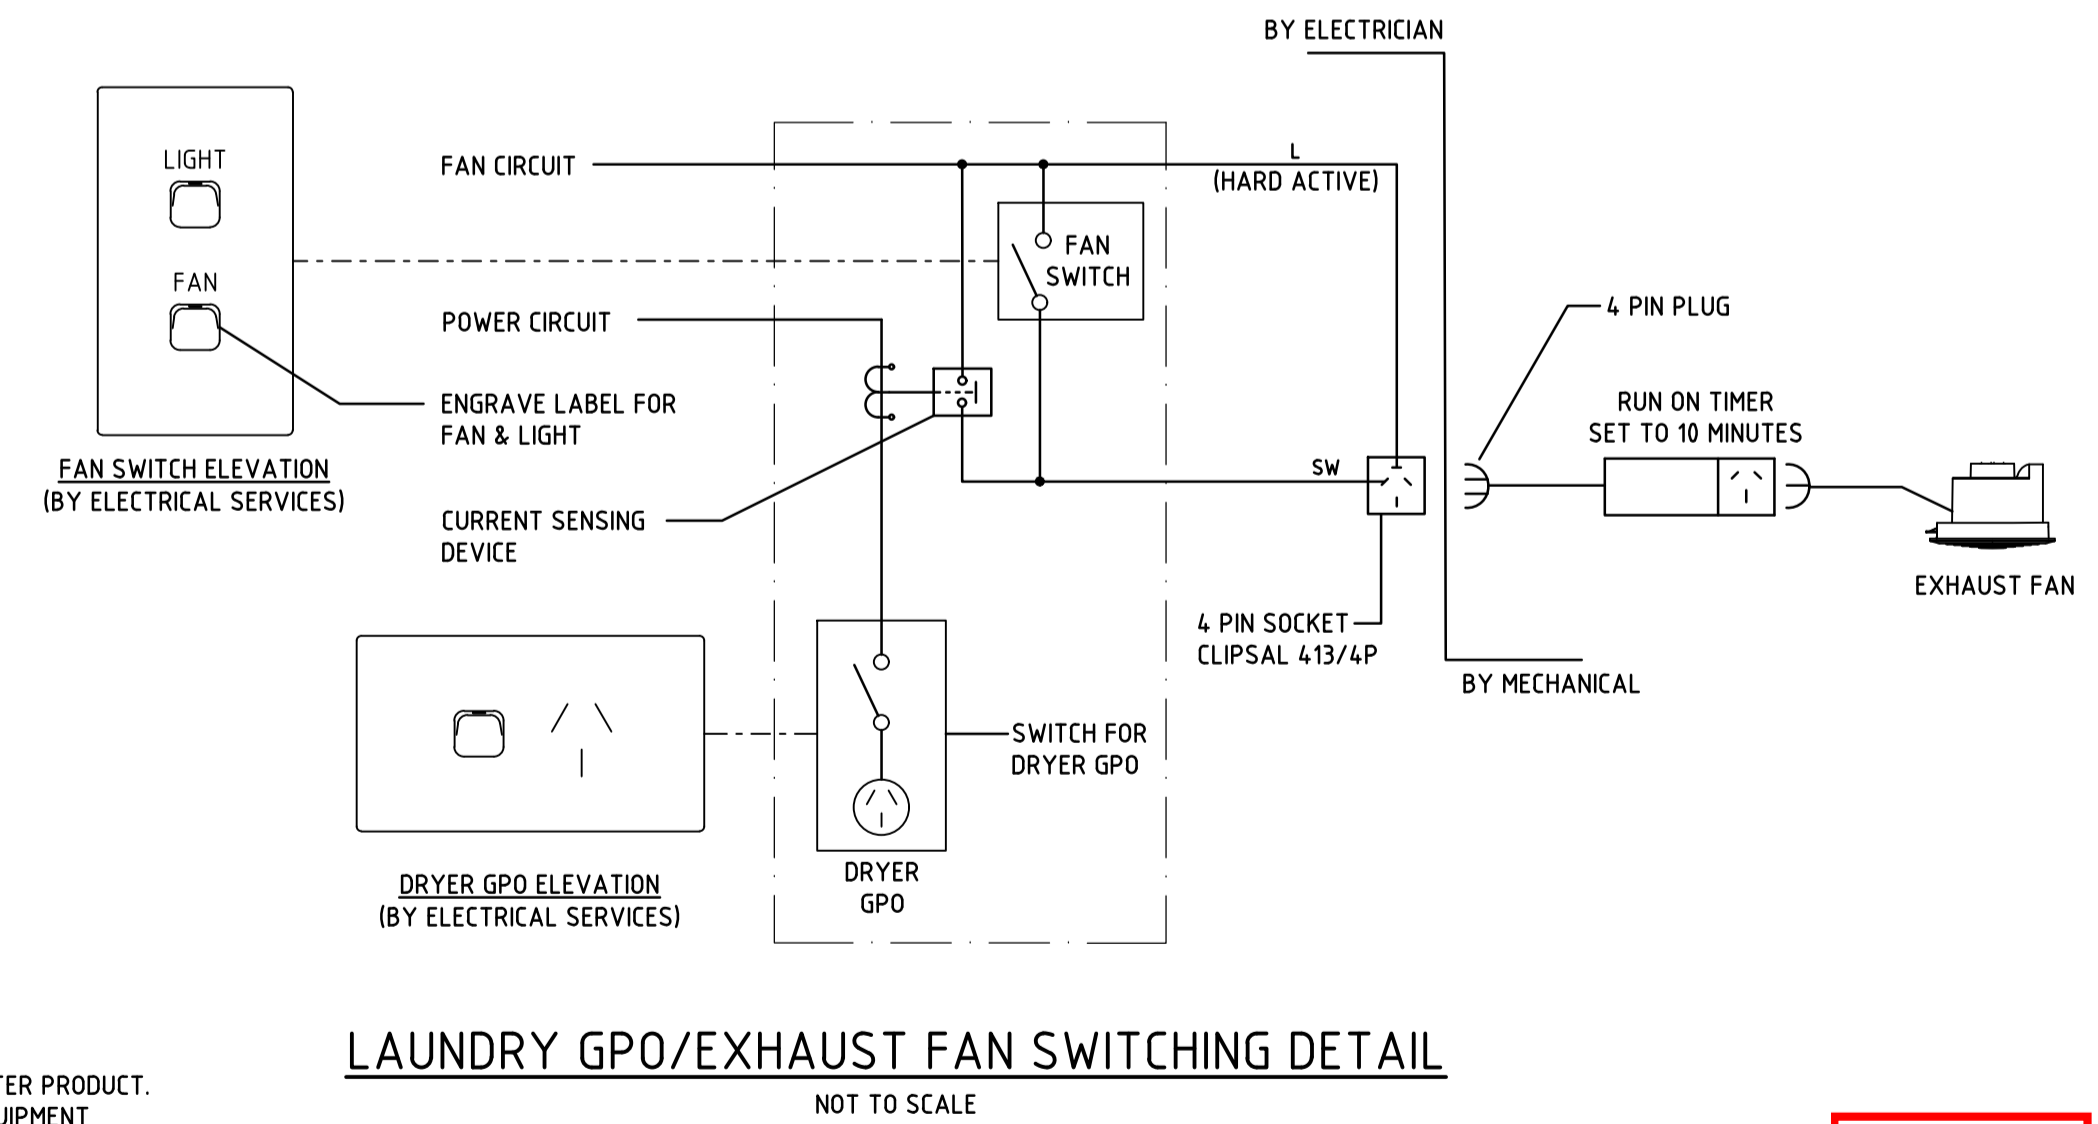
BY ELECTRICIAN

LIGHT

FAN

FAN SWITCH ELEVATION
(BY ELECTRICAL SERVICES)

FAN CIRCUIT

L
(HARD ACTIVE)

FAN SWITCH

POWER CIRCUIT

ENGRAVE LABEL FOR FAN & LIGHT

CURRENT SENSING DEVICE

4 PIN PLUG

RUN ON TIMER
SET TO 10 MINUTES

SW

EXHAUST FAN

4 PIN SOCKET
CLIPSAL 413/4P

BY MECHANICAL

SWITCH FOR DRYER GPO

DRYER GPO

DRYER GPO ELEVATION
(BY ELECTRICAL SERVICES)

LAUNDRY GPO/EXHAUST FAN SWITCHING DETAIL
NOT TO SCALE

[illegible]ER PRODUCT.
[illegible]UIPMENT